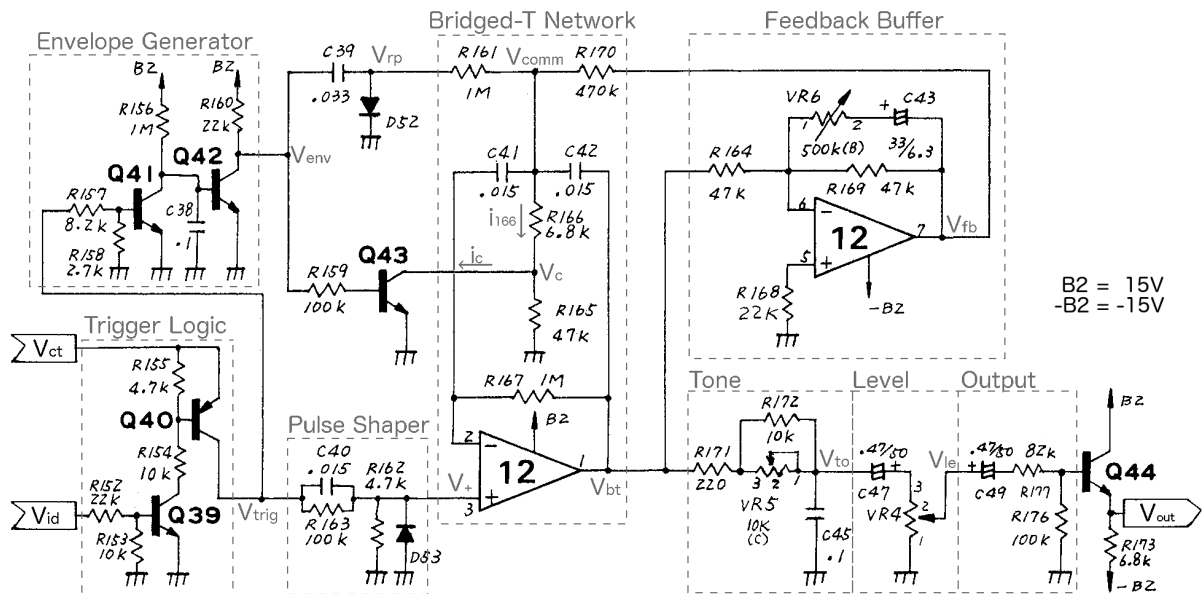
Envelope Generator
Bridged-T Network
Feedback Buffer
B2
B2
R156
1M
R160
22k
C39
.033
Vrp
D52
R161
1M
Vcomm
R170
470k
VR6
1
2
500k(B)
+
C43
33/6.3
Q41
Q42
Venv
C41
.015
C42
.015
R164
47k
R169 47k
R157
8.2k
R158
2.7k
C38
.1
$i_{166}$
R166
6.8k
6
−
+
5
12
7
Vfb
Q43
R159
100k
ic
Vc
R165
47k
R168
22K
−BZ
B2 = 15V
-B2 = -15V
Trigger Logic
Vct
R155
4.7k
Q40
R154
10k
R152
22k
Vid
R153
10k
Q39
Vtrig
Pulse Shaper
C40
.015
R163
100k
R162
4.7k
D53
R167 1M
B2
2
−
+
3
12
1
V+
Vbt
Tone
Level
Output
R172
10k
R171
220
3 2 1
VR5
10K
(C)
Vto
.47/50
+
C47
C45
.1
3
2
1
VR4
Vle
.47/50
+
C49
82k
R177
R176
100k
B2
Q44
Vout
R173
6.8k
−BZ